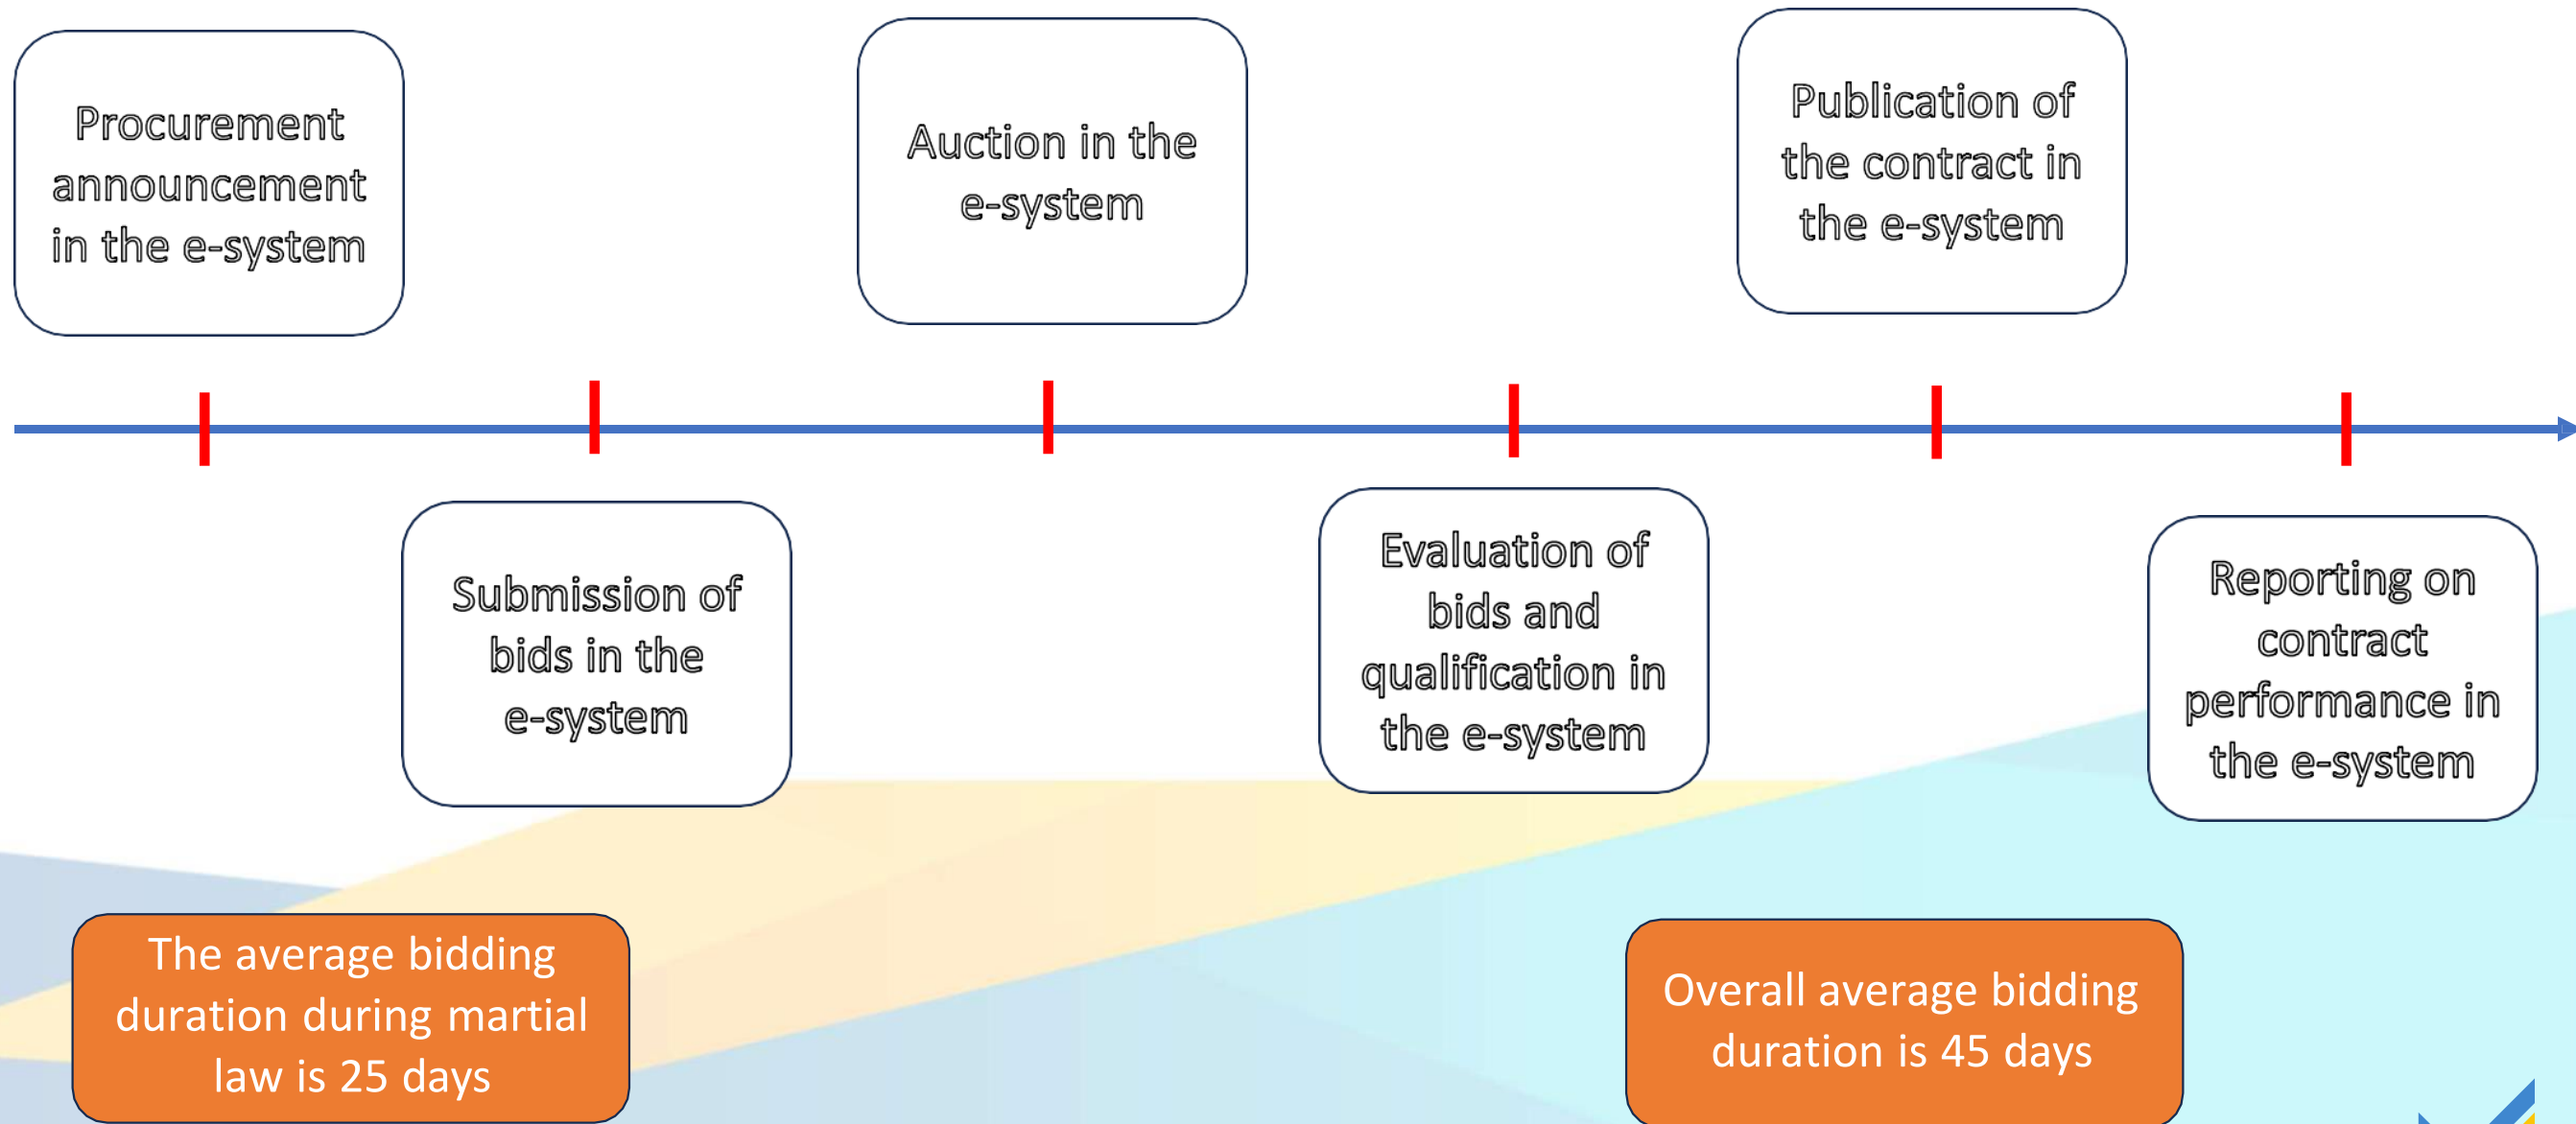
Procurement announcement in the e-system

Auction in the e-system

Publication of the contract in the e-system

Submission of bids in the e-system

Evaluation of bids and qualification in the e-system

Reporting on contract performance in the e-system

The average bidding duration during martial law is 25 days

Overall average bidding duration is 45 days